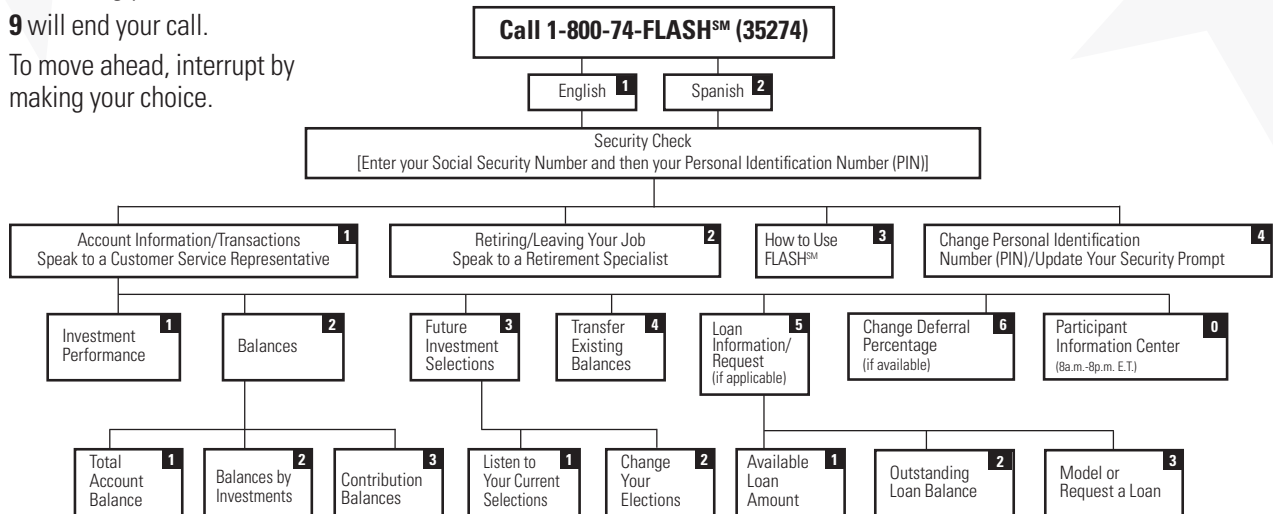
9 will end your call.

To move ahead, interrupt by making your choice.

Call 1-800-74-FLASH℠ (35274)

English 1

Spanish 2

Security Check
[Enter your Social Security Number and then your Personal Identification Number (PIN)]

Account Information/Transactions Speak to a Customer Service Representative 1

Retiring/Leaving Your Job Speak to a Retirement Specialist 2

How to Use FLASH℠ 3

Change Personal Identification Number (PIN)/Update Your Security Prompt 4

Investment Performance 1

Balances 2

Future Investment Selections 3

Transfer Existing Balances 4

Loan Information/ Request (if applicable) 5

Change Deferral Percentage (if available) 6

Participant Information Center (8a.m.-8p.m. E.T.) 0

Total Account Balance 1

Balances by Investments 2

Contribution Balances 3

Listen to Your Current Selections 1

Change Your Elections 2

Available Loan Amount 1

Outstanding Loan Balance 2

Model or Request a Loan 3